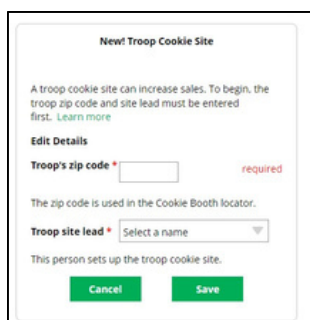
New! Troop Cookie Site

A troop cookie site can increase sales. To begin, the troop zip code and site lead must be entered first. Learn more

Edit Details

Troop's zip code * required

The zip code is used in the Cookie Booth locator.

Troop site lead * Select a name

This person sets up the troop cookie site.

Cancel Save